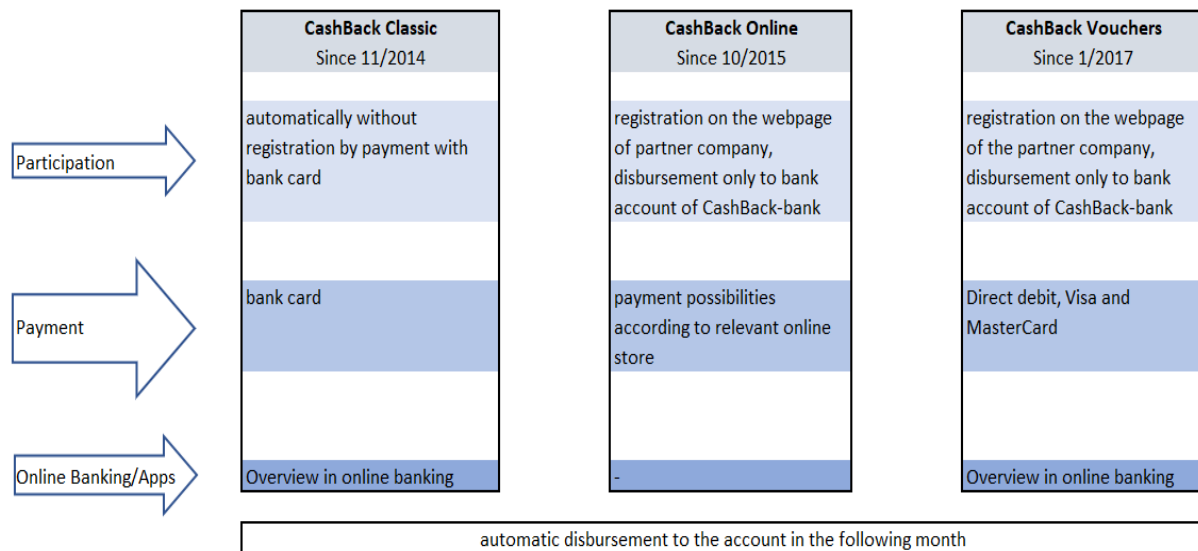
| | CashBack Classic Since 11/2014 | CashBack Online Since 10/2015 | CashBack Vouchers Since 1/2017 |
|---|---|---|---|
| Participation | automatically without registration by payment with bank card | registration on the webpage of partner company, disbursement only to bank account of CashBack-bank | registration on the webpage of the partner company, disbursement only to bank account of CashBack-bank |
| Payment | bank card | payment possibilities according to relevant online store | Direct debit, Visa and MasterCard |
| Online Banking/Apps | Overview in online banking | - | Overview in online banking |

automatic disbursement to the account in the following month